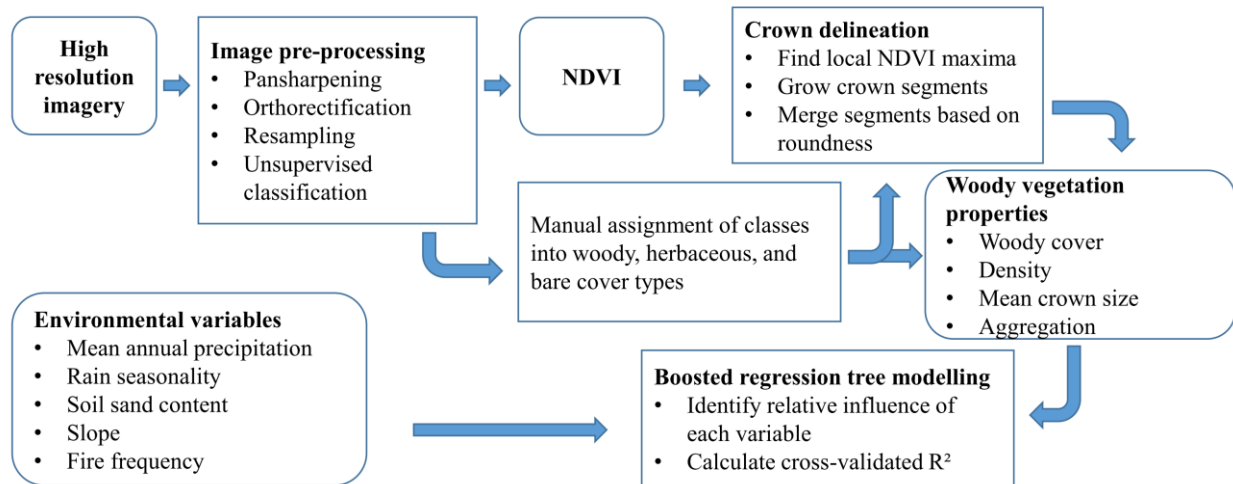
High resolution imagery

Image pre-processing
- Pansharpening
- Orthorectification
- Resampling
- Unsupervised classification

NDVI

Crown delineation
- Find local NDVI maxima
- Grow crown segments
- Merge segments based on roundness

Manual assignment of classes into woody, herbaceous, and bare cover types

Woody vegetation properties
- Woody cover
- Density
- Mean crown size
- Aggregation

Environmental variables
- Mean annual precipitation
- Rain seasonality
- Soil sand content
- Slope
- Fire frequency

Boosted regression tree modelling
- Identify relative influence of each variable
- Calculate cross-validated $R^2$